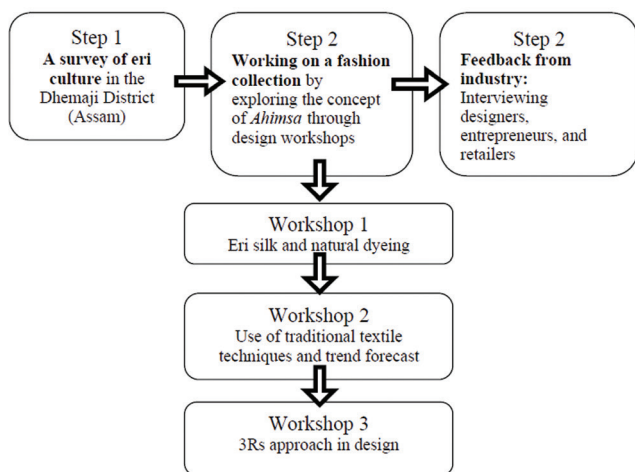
Step 1
A survey of eri culture in the Dhemaji District (Assam)

Step 2
Working on a fashion collection by exploring the concept of Ahimsa through design workshops

Step 2
Feedback from industry: Interviewing designers, entrepreneurs, and retailers

Workshop 1
Eri silk and natural dyeing

Workshop 2
Use of traditional textile techniques and trend forecast

Workshop 3
3Rs approach in design